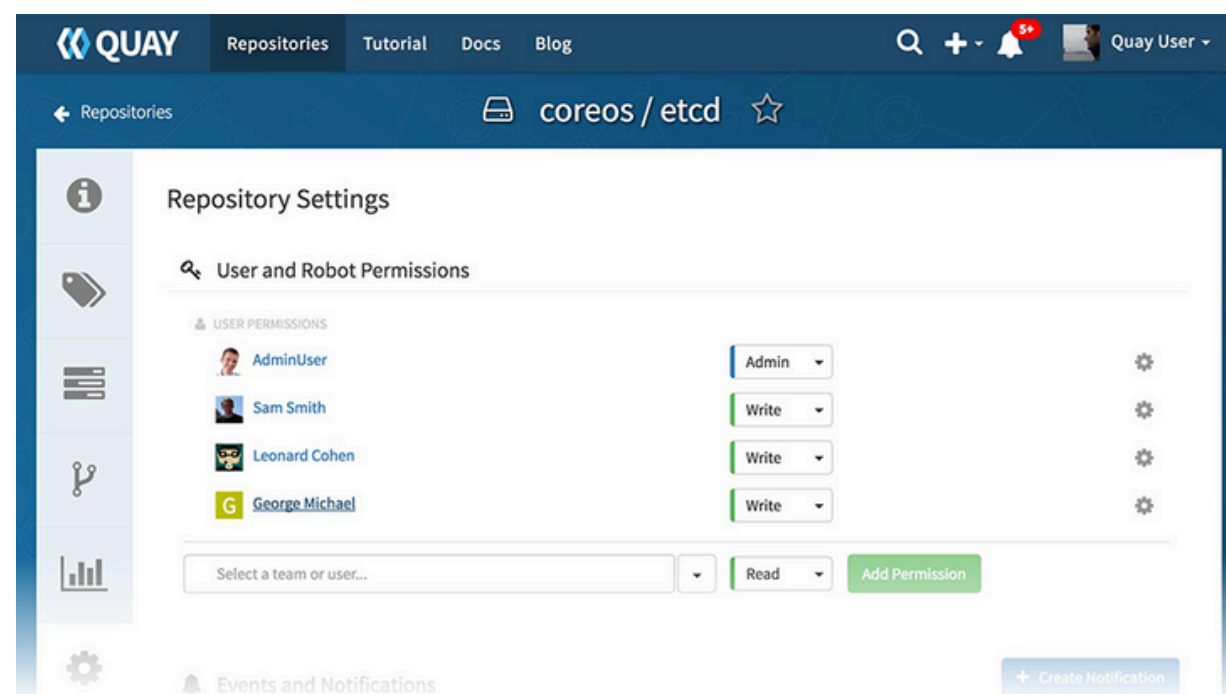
QUAY Repositories Tutorial Docs Blog 5+ Quay User

Repositories

coreos / etcd

Repository Settings

User and Robot Permissions

USER PERMISSIONS

| | |
|---|---|
| AdminUser | Admin |
| Sam Smith | Write |
| Leonard Cohen | Write |
| G George Michael | Write |

Select a team or user... Read Add Permission

Events and Notifications

+ Create Notification